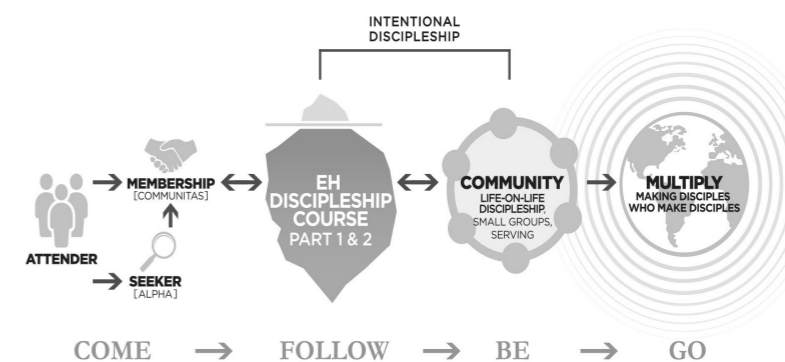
INTENTIONAL DISCIPLESHIP

ATTENDER

MEMBERSHIP [COMMUNITAS]

SEEKER [ALPHA]

EH DISCIPLESHIP COURSE PART 1 & 2

COMMUNITY LIFE-ON-LIFE DISCIPLESHIP, SMALL GROUPS, SERVING

MULTIPLY MAKING DISCIPLES WHO MAKE DISCIPLES

COME → FOLLOW → BE → GO